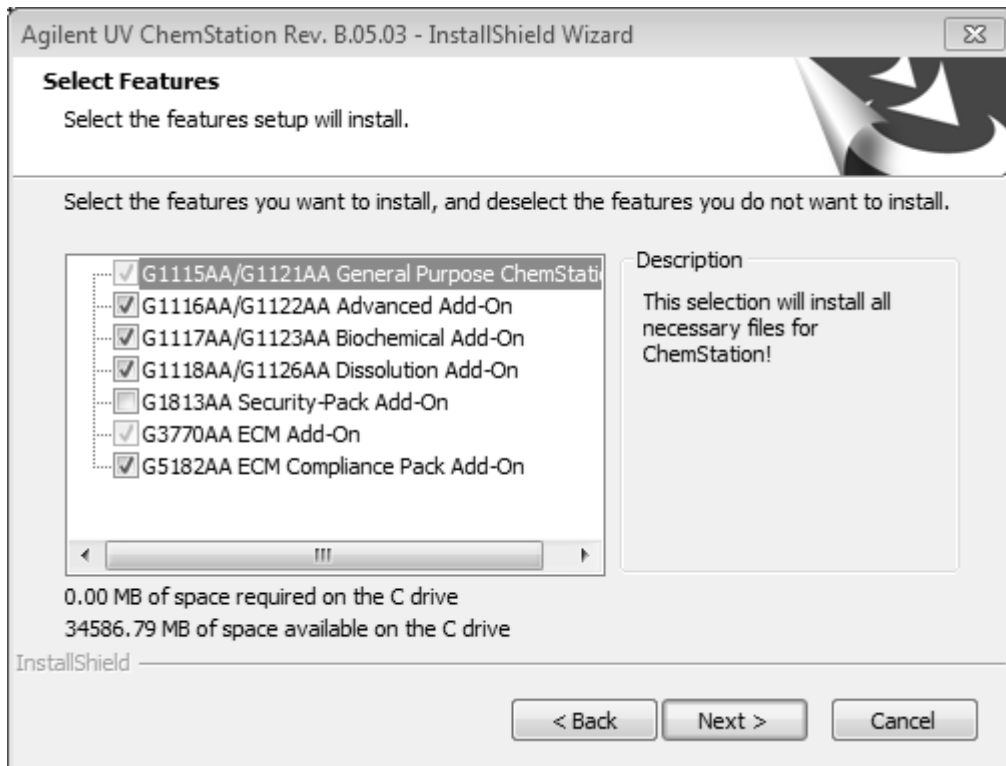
Agilent UV ChemStation Rev. B.05.03 - InstallShield Wizard

Select Features
Select the features setup will install.

Select the features you want to install, and deselect the features you do not want to install.

G1115AA/G1121AA General Purpose ChemStati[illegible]
G1116AA/G1122AA Advanced Add-On
G1117AA/G1123AA Biochemical Add-On
G1118AA/G1126AA Dissolution Add-On
G1813AA Security-Pack Add-On
G3770AA ECM Add-On
G5182AA ECM Compliance Pack Add-On

Description
This selection will install all necessary files for ChemStation!

0.00 MB of space required on the C drive
34586.79 MB of space available on the C drive

InstallShield

< Back
Next >
Cancel